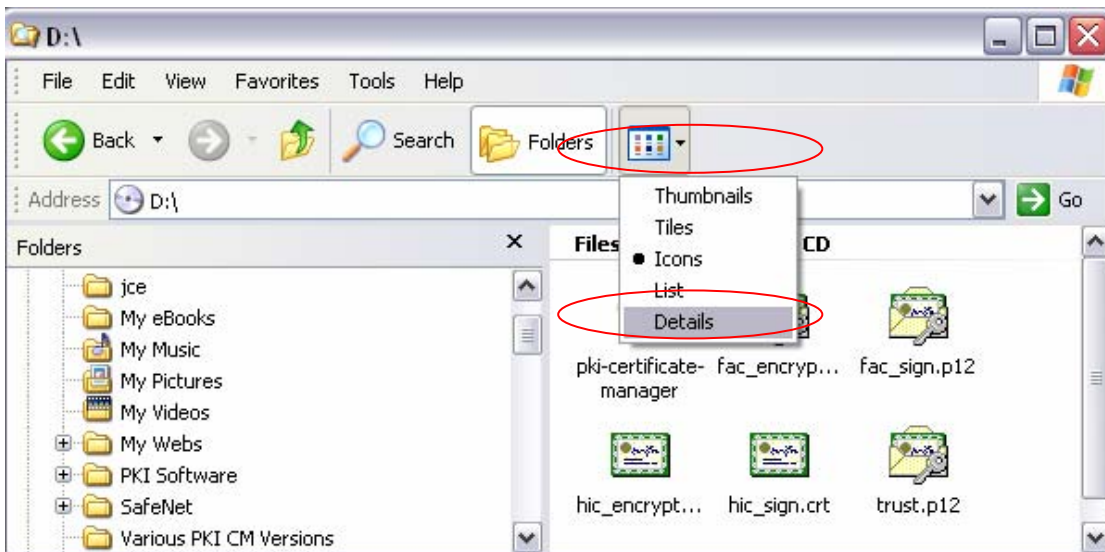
D:\

File Edit View Favorites Tools Help

Back Search Folders

Address D:\ Go

Thumbnails
Tiles
• Icons
List
Details

Folders ×

jce
My eBooks
My Music
My Pictures
My Videos
My Webs
PKI Software
SafeNet
Various PKI CM Versions

Files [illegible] CD

pki-certificate-manager
fac_encryp...
fac_sign.p12
hic_encrypt...
hic_sign.crt
trust.p12